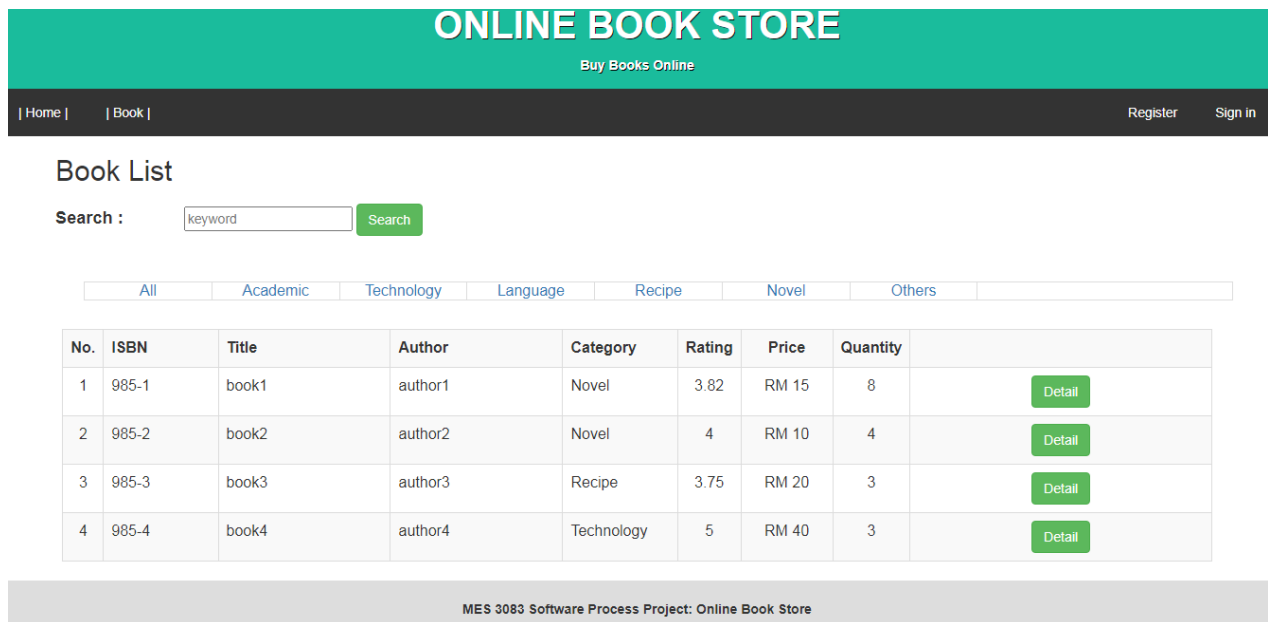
ONLINE BOOK STORE

Buy Books Online

| Home | | Book | Register Sign in

Book List

Search : keyword Search

| All | Academic | Technology | Language | Recipe | Novel | Others |
|---|---|---|---|---|---|---|

| No. | ISBN | Title | Author | Category | Rating | Price | Quantity | |
|---|---|---|---|---|---|---|---|---|
| 1 | 985-1 | book1 | author1 | Novel | 3.82 | RM 15 | 8 | Detail |
| 2 | 985-2 | book2 | author2 | Novel | 4 | RM 10 | 4 | Detail |
| 3 | 985-3 | book3 | author3 | Recipe | 3.75 | RM 20 | 3 | Detail |
| 4 | 985-4 | book4 | author4 | Technology | 5 | RM 40 | 3 | Detail |

MES 3083 Software Process Project: Online Book Store